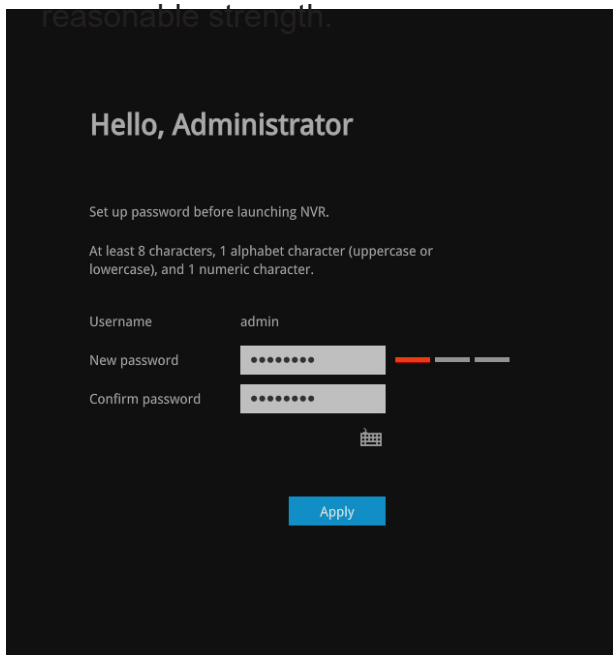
reasonable strength.

Hello, Administrator

Set up password before launching NVR.

At least 8 characters, 1 alphabet character (uppercase or lowercase), and 1 numeric character.

Username admin

New password ••••••••

Confirm password ••••••••

Apply